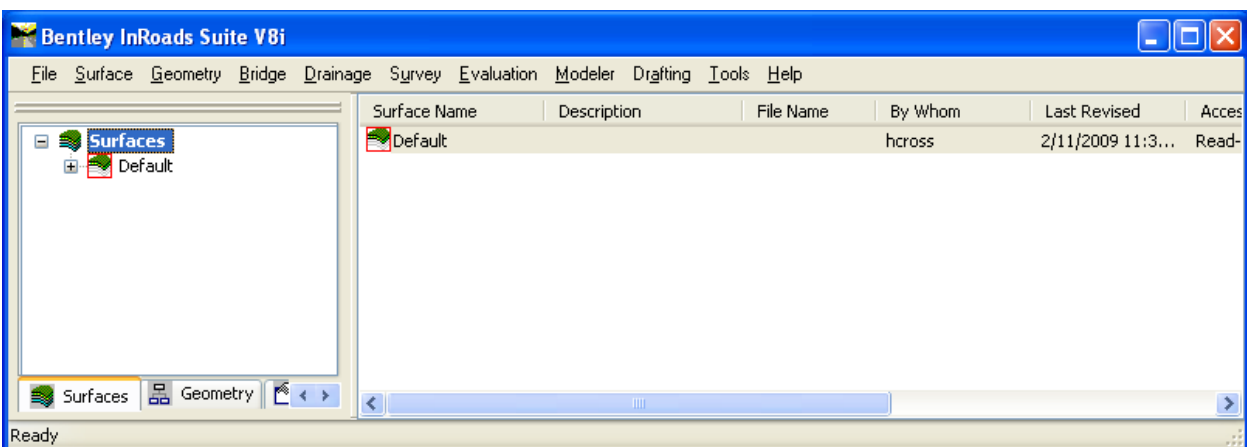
Bentley InRoads Suite V8i

File Surface Geometry Bridge Drainage Survey Evaluation Modeler Drafting Tools Help

Surfaces
Default

| Surface Name | Description | File Name | By Whom | Last Revised | Acces |
|---|---|---|---|---|---|
| Default | | | hcross | 2/11/2009 11:3... | Read- |

Surfaces Geometry

Ready